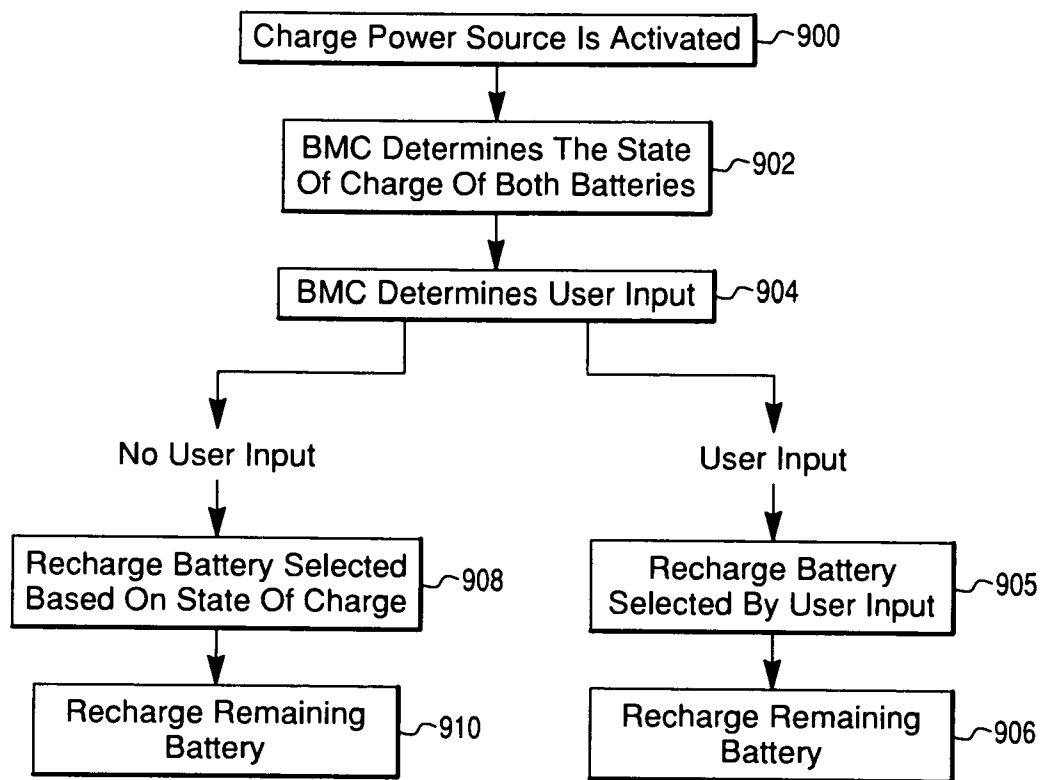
Charge Power Source Is Activated 900

BMC Determines The State Of Charge Of Both Batteries 902

BMC Determines User Input 904

No User Input

User Input

Recharge Battery Selected Based On State Of Charge 908

Recharge Battery Selected By User Input 905

Recharge Remaining Battery 910

Recharge Remaining Battery 906